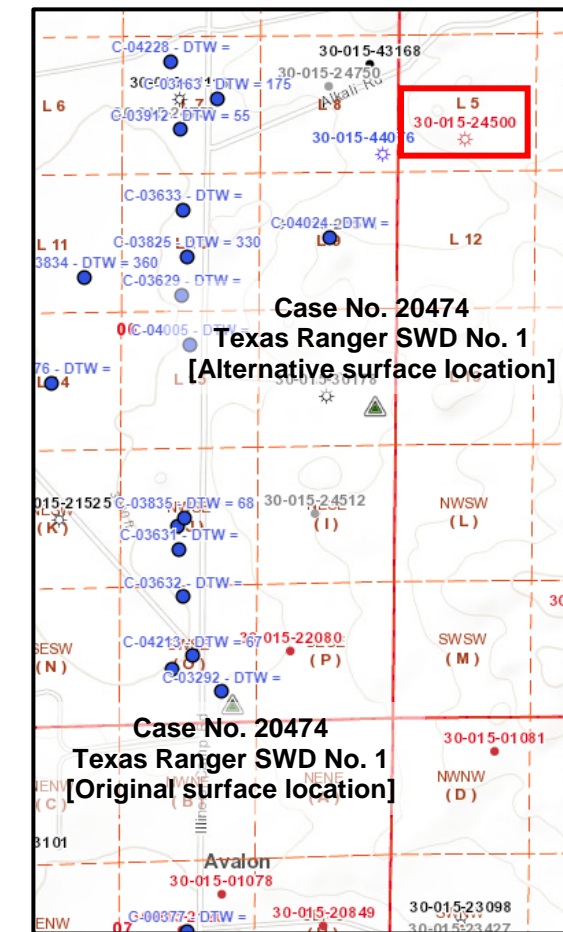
C-04228 - DTW =
30-015-43168
30-015-24750
C-03463 - DTW = 175
L 6
7
L 8
Alkali Rd
L 5
30-015-24500
C-03912 - DTW = 55
30-015-44076
C-03633 - DTW =
C-04024 - DTW =
L 9
L 11
C-03825 - DTW = 330
L 12
3834 - DTW = 360
C-03629 - DTW =
Case No. 20474
Texas Ranger SWD No. 1
[Alternative surface location]
C-04005 - DTW =
76 - DTW =
L 4
L 3
30-015-30178
015-21525
C-03835 - DTW = 68
30-015-24512
NWSW
(K)
(I)
(L)
C-03631 - DTW =
C-03632 - DTW =
30
SESW
C-04213 - DTW = 67
30-015-22080
SWSW
(N)
(O)
(P)
(M)
C-03292 - DTW =
Case No. 20474
Texas Ranger SWD No. 1
[Original surface location]
30-015-01081
NENW
NWNE
NENE
NWNW
(C)
(B)
(A)
(D)
3101
Avalon
30-015-01078
30-015-23098
ENW
07
C-00377-2 DTW =
30-015-20849
30-015-23427